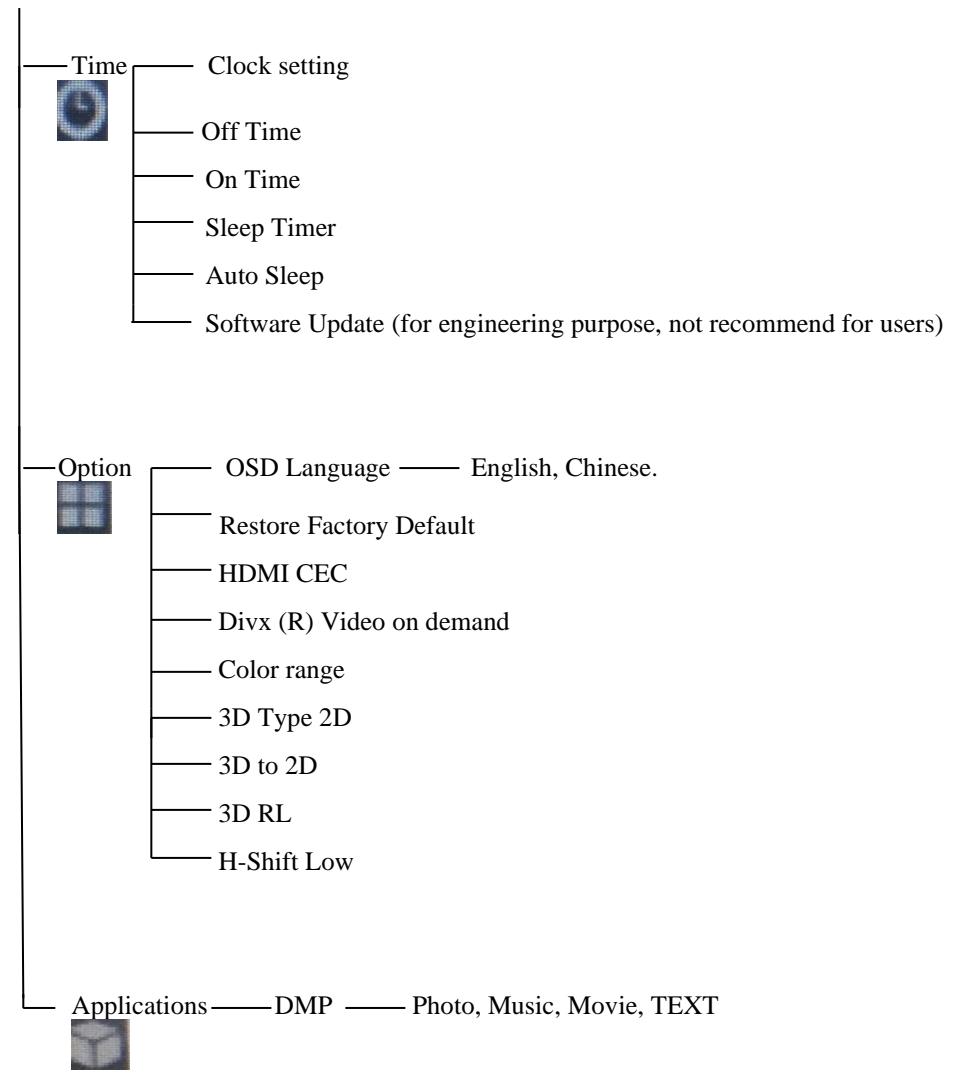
Time
Clock setting
Off Time
On Time
Sleep Timer
Auto Sleep
Software Update (for engineering purpose, not recommend for users)

Option
OSD Language
English, Chinese.
Restore Factory Default
HDMI CEC
Divx (R) Video on demand
Color range
3D Type 2D
3D to 2D
3D RL
H-Shift Low

Applications
DMP
Photo, Music, Movie, TEXT